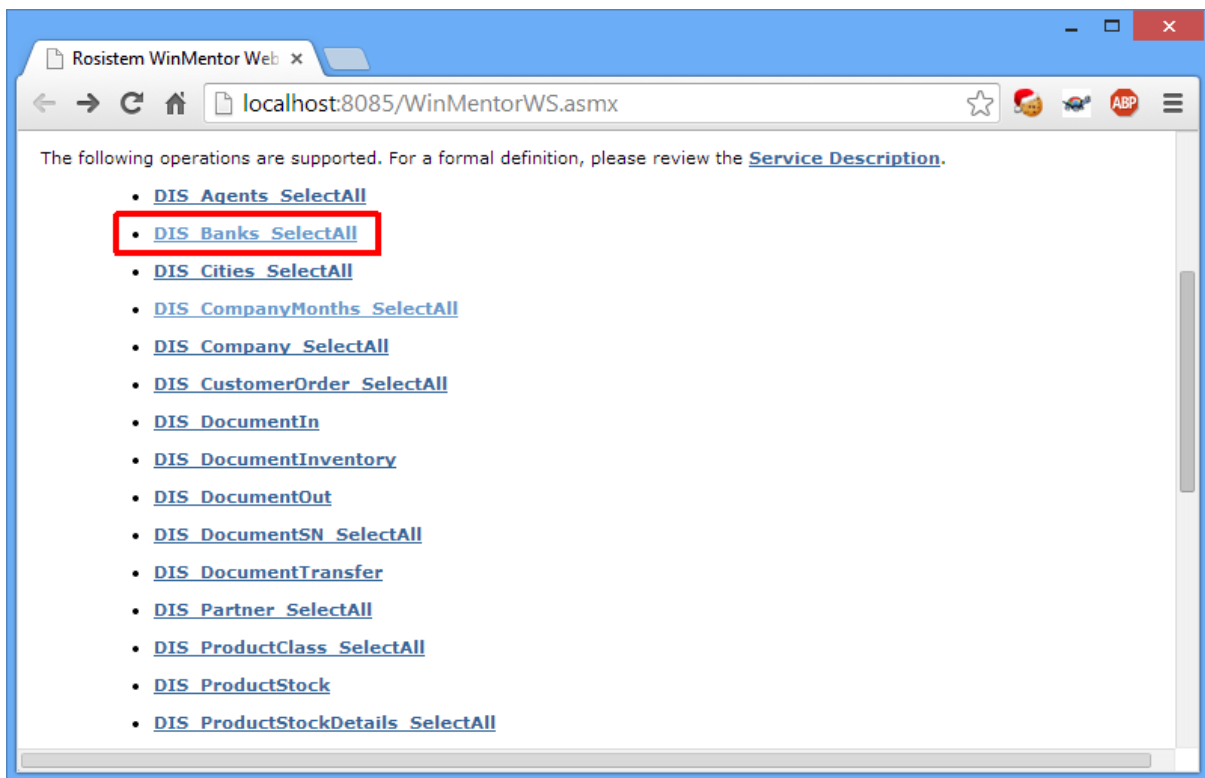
Rosistem WinMentor Web

localhost:8085/WinMentorWS.asmx

ABP

The following operations are supported. For a formal definition, please review the Service Description.

- DIS_Agents_SelectAll
- DIS_Banks_SelectAll
- DIS_Cities_SelectAll
- DIS_CompanyMonths_SelectAll
- DIS_Company_SelectAll
- DIS_CustomerOrder_SelectAll
- DIS_DocumentIn
- DIS_DocumentInventory
- DIS_DocumentOut
- DIS_DocumentSN_SelectAll
- DIS_DocumentTransfer
- DIS_Partner_SelectAll
- DIS_ProductClass_SelectAll
- DIS_ProductStock
- DIS_ProductStockDetails_SelectAll